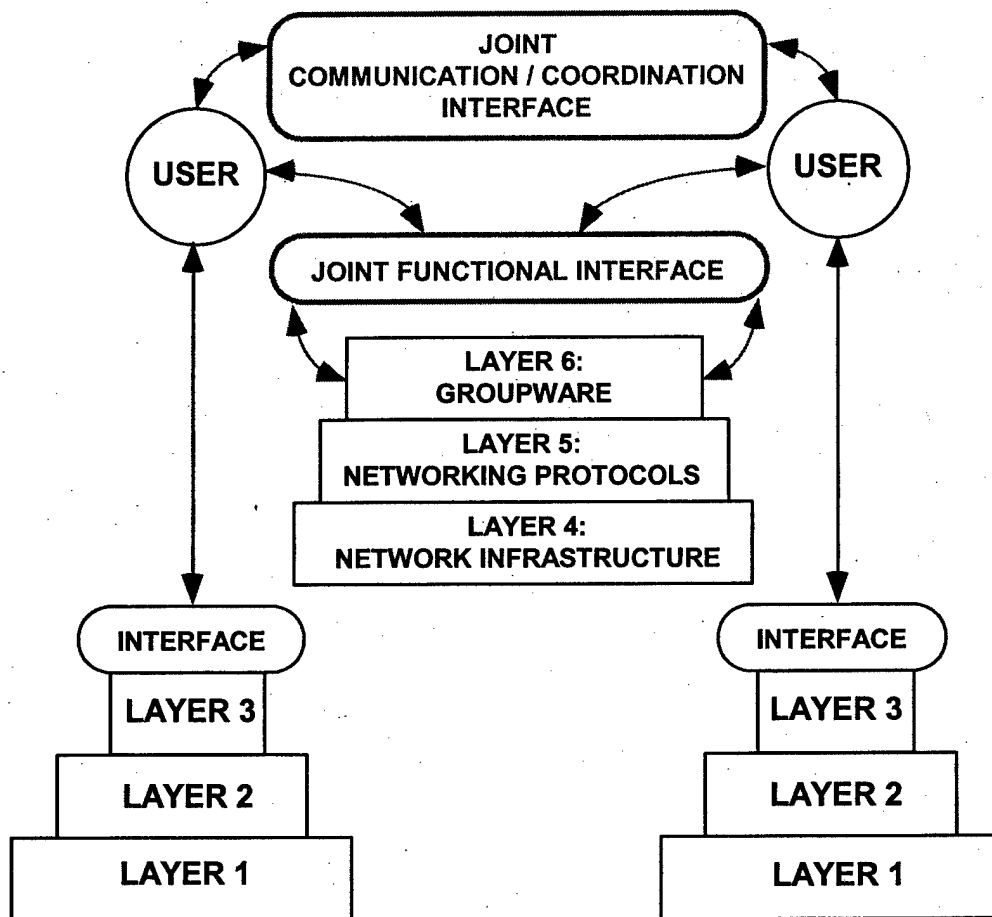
JOINT COMMUNICATION / COORDINATION INTERFACE

USER

USER

JOINT FUNCTIONAL INTERFACE

LAYER 6: GROUPWARE

LAYER 5: NETWORKING PROTOCOLS

LAYER 4: NETWORK INFRASTRUCTURE

INTERFACE

LAYER 3

LAYER 2

LAYER 1

INTERFACE

LAYER 3

LAYER 2

LAYER 1